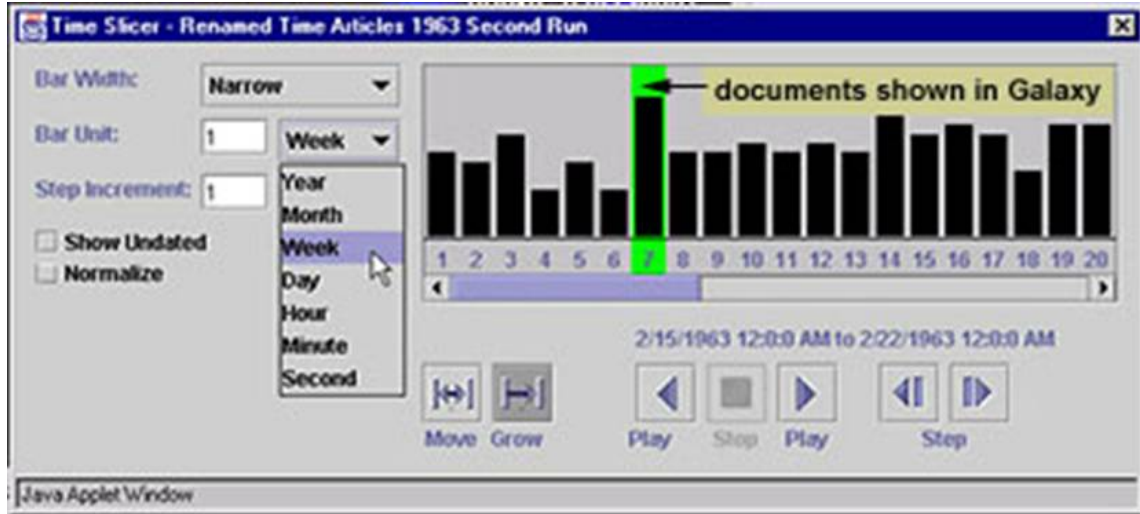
Time Slicer - Renamed Time Articles 1963 Second Run

Bar Width: Narrow

Bar Unit: 1 Week

Step Increment: 1

Year
Month
Week
Day
Hour
Minute
Second

Show Undated
Normalize

documents shown in Galaxy

1 2 3 4 5 6 7 8 9 10 11 12 13 14 15 16 17 18 19 20

2/15/1963 12:0:0 AM to 2/22/1963 12:0:0 AM

Move Grow Play Stop Play Step

Java Applet Window